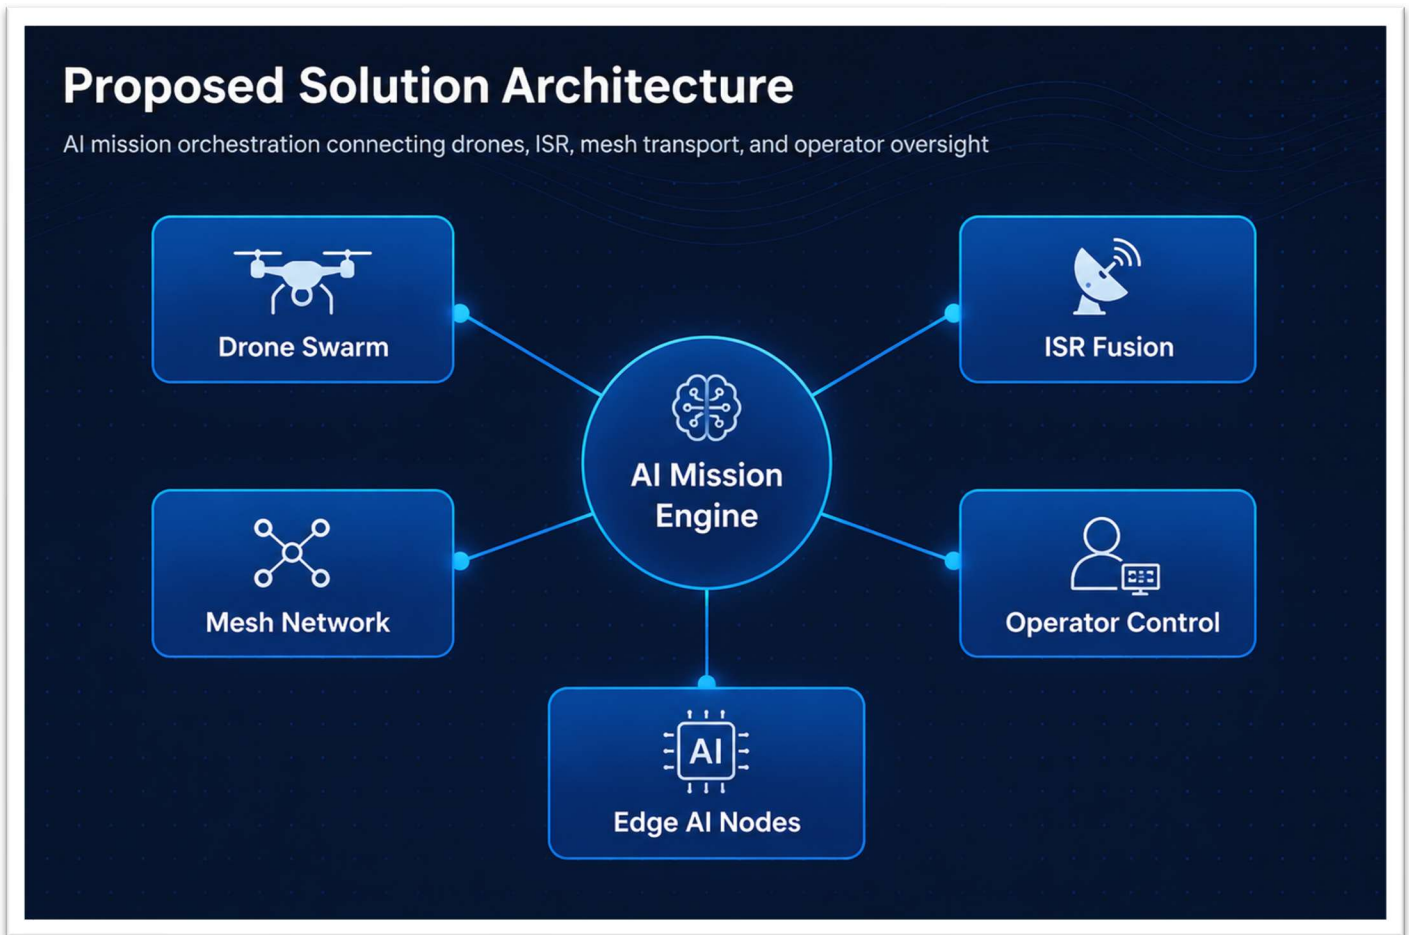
Proposed Solution Architecture

AI mission orchestration connecting drones, ISR, mesh transport, and operator oversight

Drone Swarm

ISR Fusion

AI Mission Engine

Mesh Network

Operator Control

AI

Edge AI Nodes